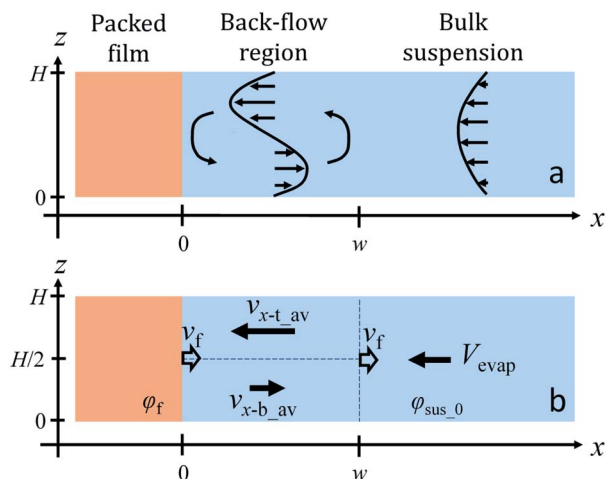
Packed film

Back-flow region

Bulk suspension

$z$

$H$

$0$

a

$x$

$0$

$w$

$z$

$H$

$H/2$

$0$

$v_{x\text{-t\_av}}$

$v_{\text{f}}$

$v_{\text{f}}$

$V_{\text{evap}}$

$\varphi_{\text{f}}$

$v_{x\text{-b\_av}}$

$\varphi_{\text{sus\_0}}$

b

$x$

$0$

$w$